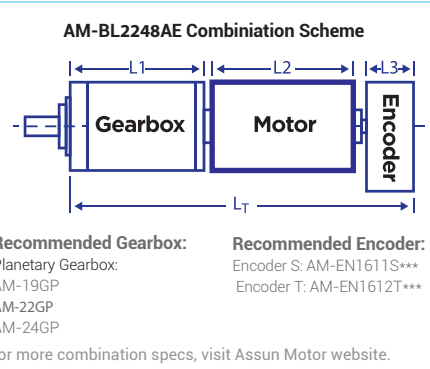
AM-BL2248AE Combiniation Scheme

L1 L2 L3

Gearbox Motor Encoder

$L_T$

Recommended Gearbox:
Planetary Gearbox:
AM-19GP
AM-22GP
AM-24GP

Recommended Encoder:
Encoder S: AM-EN1611S***
Encoder T: AM-EN1612T***

or more combination specs, visit Assun Motor website.